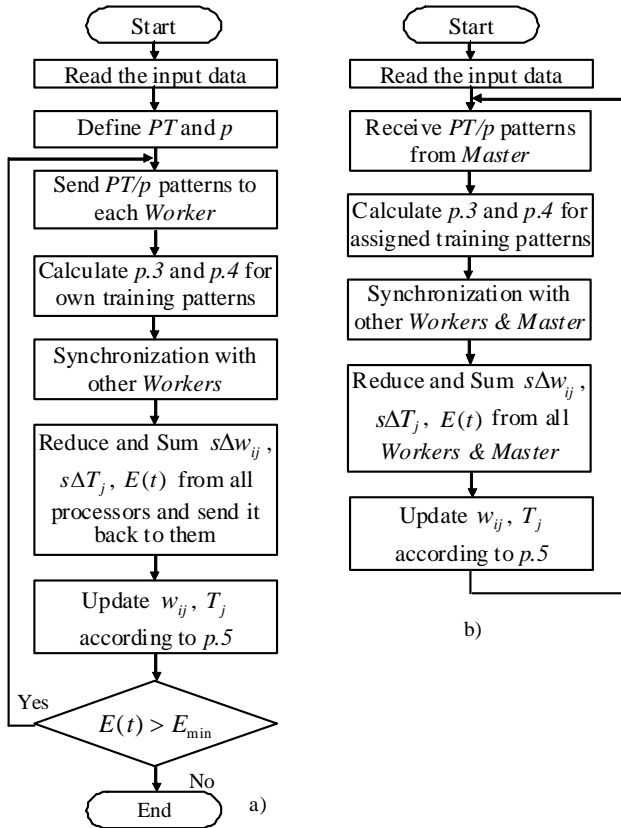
Start

Read the input data

Define $PT$ and $p$

Send $PT/p$ patterns to each $Worker$

Calculate $p.3$ and $p.4$ for own training patterns

Synchronization with other $Workers$

Reduce and Sum $s\Delta w_{ij}$, $s\Delta T_j$, $E(t)$ from all processors and send it back to them

Update $w_{ij}$, $T_j$ according to $p.5$

Yes

$E(t) > E_{\min}$

No

End

a)

Start

Read the input data

Receive $PT/p$ patterns from $Master$

Calculate $p.3$ and $p.4$ for assigned training patterns

Synchronization with other $Workers$ & $Master$

Reduce and Sum $s\Delta w_{ij}$, $s\Delta T_j$, $E(t)$ from all $Workers$ & $Master$

Update $w_{ij}$, $T_j$ according to $p.5$

b)